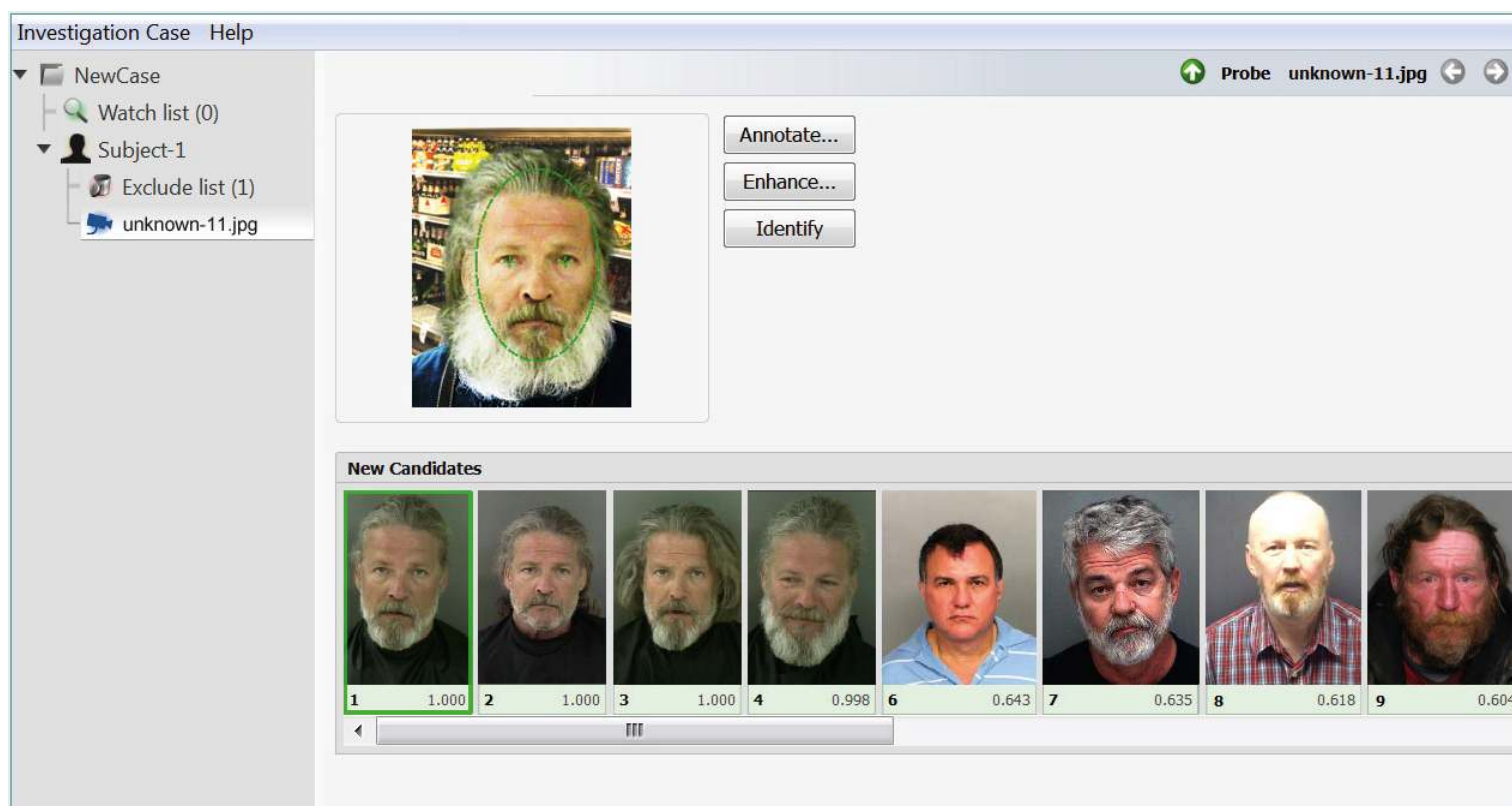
Investigation Case Help

NewCase
Watch list (0)
Subject-1
Exclude list (1)
unknown-11.jpg

Probe unknown-11.jpg

Annotate...
Enhance...
Identify

New Candidates

1 1.000
2 1.000
3 1.000
4 0.998
6 0.643
7 0.635
8 0.618
9 0.60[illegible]